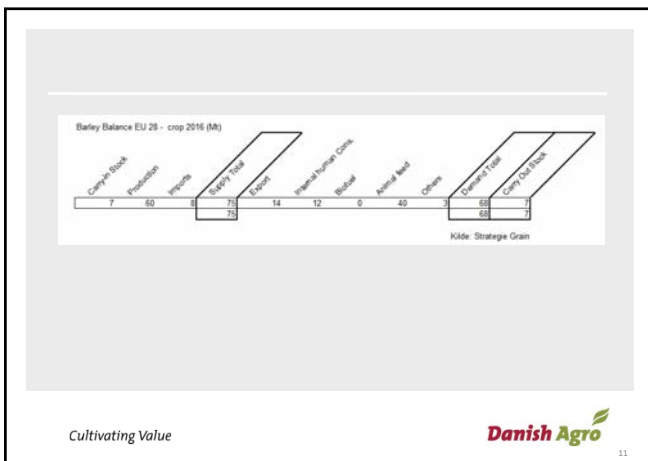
Barley Balance EU 28 - crop 2016 (Mt)

| Carry-in Stock | Production | Imports | Supply Total | Export | Internal human Cons. | Biofuel | Animal feed | Others | Demand Total | Carry Out Stock |
|---|---|---|---|---|---|---|---|---|---|---|
| 7 | 60 | 8 | 75 | 14 | 12 | 0 | 40 | 3 | 68 | 7 |
| | | | 75 | | | | | | 68 | 7 |

Kilde: Strategie Grain

Cultivating Value

Danish Agro

11